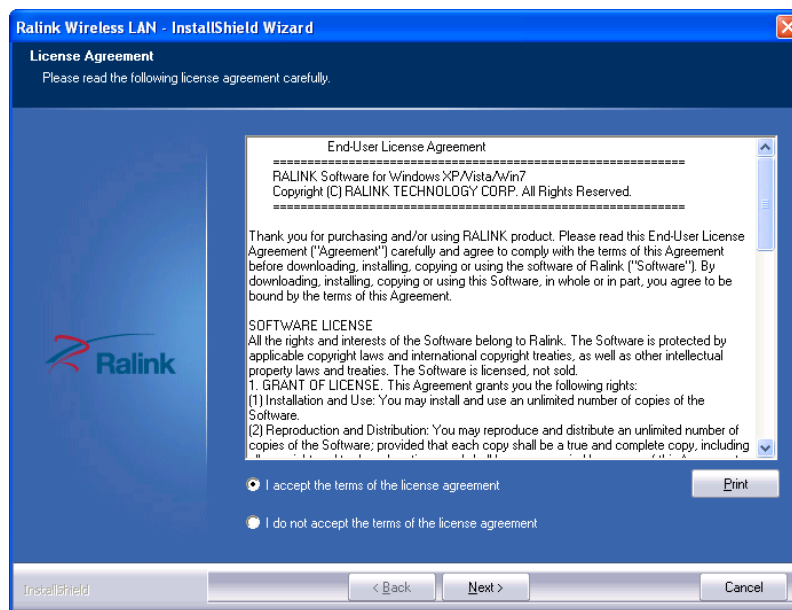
Ralink Wireless LAN - InstallShield Wizard

License Agreement

Please read the following license agreement carefully.

End-User License Agreement
==========================================================
RALINK Software for Windows XP/Vista/Win7
Copyright (C) RALINK TECHNOLOGY CORP. All Rights Reserved.
==========================================================

Thank you for purchasing and/or using RALINK product. Please read this End-User License Agreement ("Agreement") carefully and agree to comply with the terms of this Agreement before downloading, installing, copying or using the software of Ralink ("Software"). By downloading, installing, copying or using this Software, in whole or in part, you agree to be bound by the terms of this Agreement.

SOFTWARE LICENSE
All the rights and interests of the Software belong to Ralink. The Software is protected by applicable copyright laws and international copyright treaties, as well as other intellectual property laws and treaties. The Software is licensed, not sold.
1. GRANT OF LICENSE. This Agreement grants you the following rights:
(1) Installation and Use: You may install and use an unlimited number of copies of the Software.
(2) Reproduction and Distribution: You may reproduce and distribute an unlimited number of copies of the Software; provided that each copy shall be a true and complete copy, including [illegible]

Ralink

I accept the terms of the license agreement

I do not accept the terms of the license agreement

Print

InstallShield

< Back

Next >

Cancel